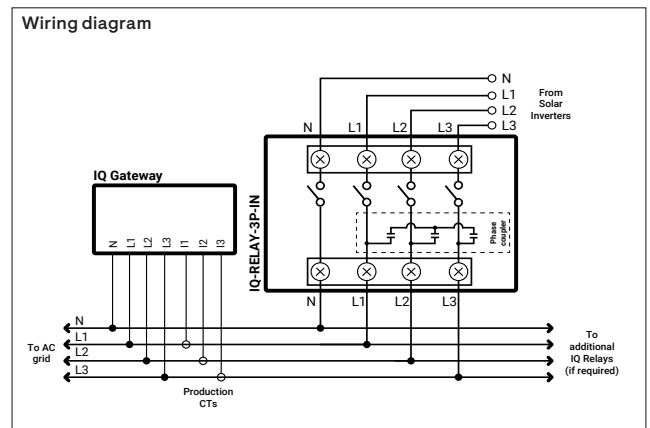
Wiring diagram

N
L1
L2
L3
From Solar Inverters

N L1 L2 L3

IQ Gateway
N L1 L2 L3 I1 I2 I3

IQ-RELAY-3P-IN

Phase coupler

N L1 L2 L3

N
L1
L2
L3
To AC grid

To additional IQ Relays (if required)

Production CTs